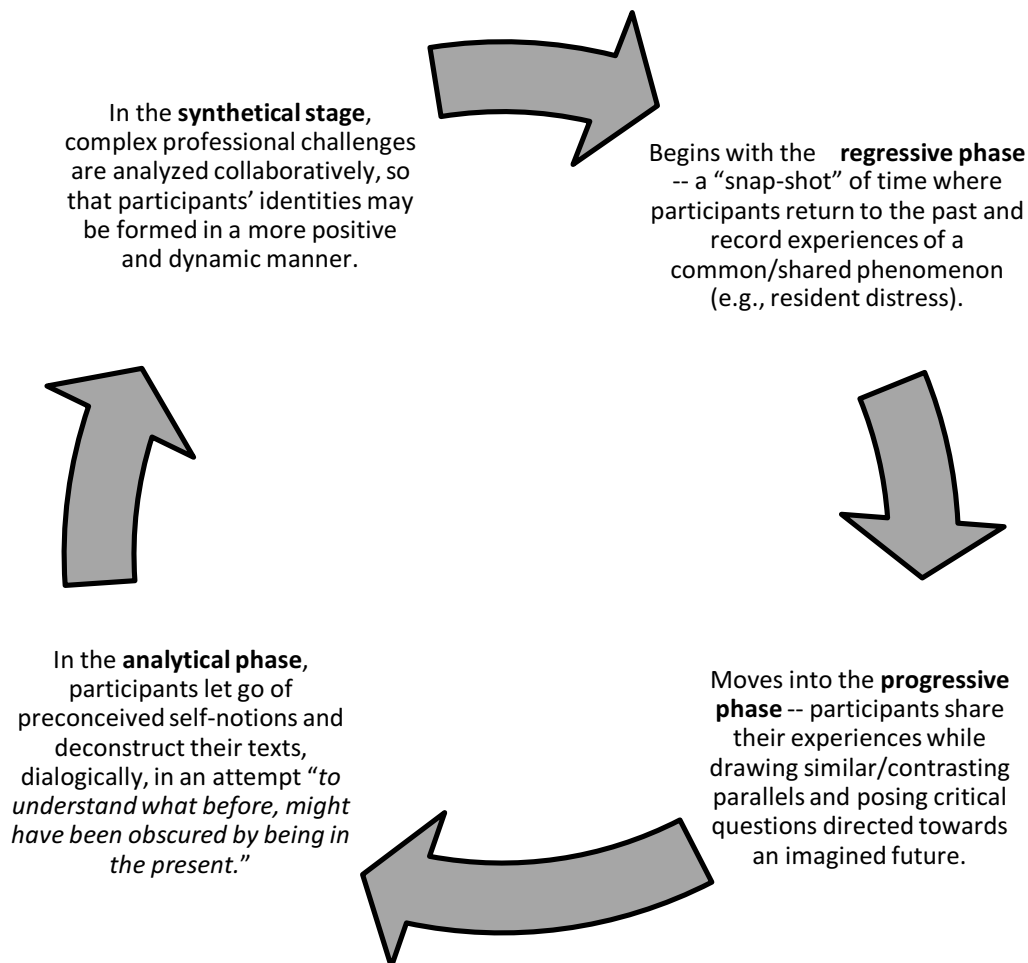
In the **synthetical stage**, complex professional challenges are analyzed collaboratively, so that participants' identities may be formed in a more positive and dynamic manner.

Begins with the **regressive phase** -- a "snap-shot" of time where participants return to the past and record experiences of a common/shared phenomenon (e.g., resident distress).

Moves into the **progressive phase** -- participants share their experiences while drawing similar/contrasting parallels and posing critical questions directed towards an imagined future.

In the **analytical phase**, participants let go of preconceived self-notions and deconstruct their texts, dialogically, in an attempt "*to understand what before, might have been obscured by being in the present.*"